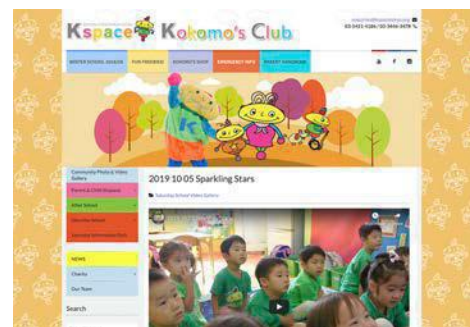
Kspace Kokomo's Club

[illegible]
03-3421-4286 / 03-3446-3479

WINTER SCHOOL SEASON
FUN FRIENDS
KOKOMO'S SHOP
EMERGENCY INFO
PARENT HANGOUTS

Community Photo & Video Gallery
Parent & Child Program
After School
Saturday School
Saturday Information Desk

NEWS
Charity
Our Team

Search

2019 10 05 Sparkling Stars

Saturday School Video Gallery